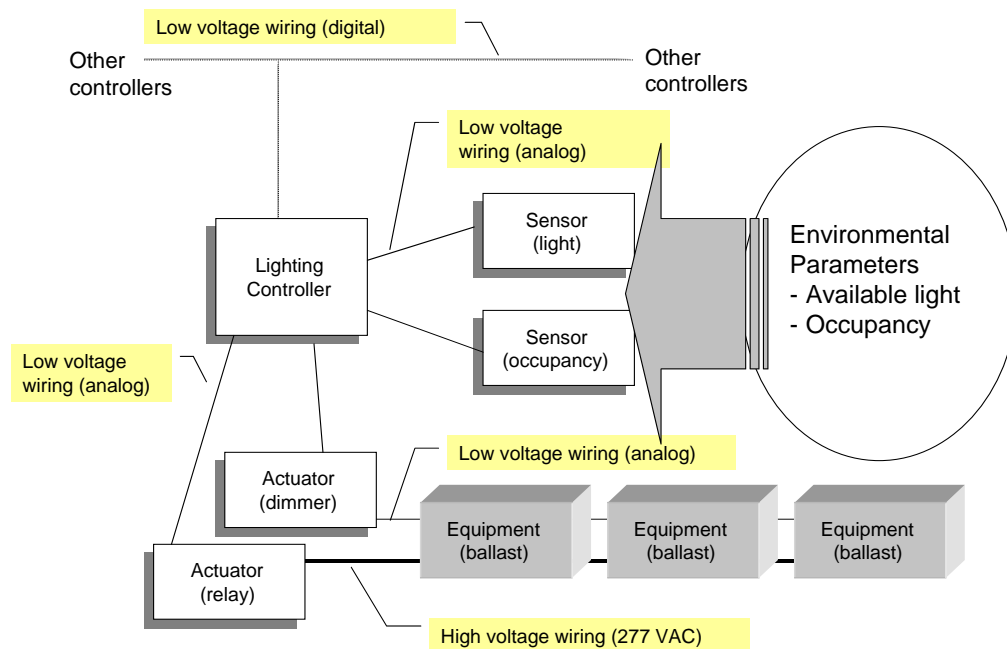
Low voltage wiring (digital)

Other controllers

Other controllers

Low voltage wiring (analog)

Lighting Controller

Sensor (light)

Sensor (occupancy)

Environmental Parameters
- Available light
- Occupancy

Low voltage wiring (analog)

Low voltage wiring (analog)

Actuator (dimmer)

Equipment (ballast)

Equipment (ballast)

Equipment (ballast)

Actuator (relay)

High voltage wiring (277 VAC)